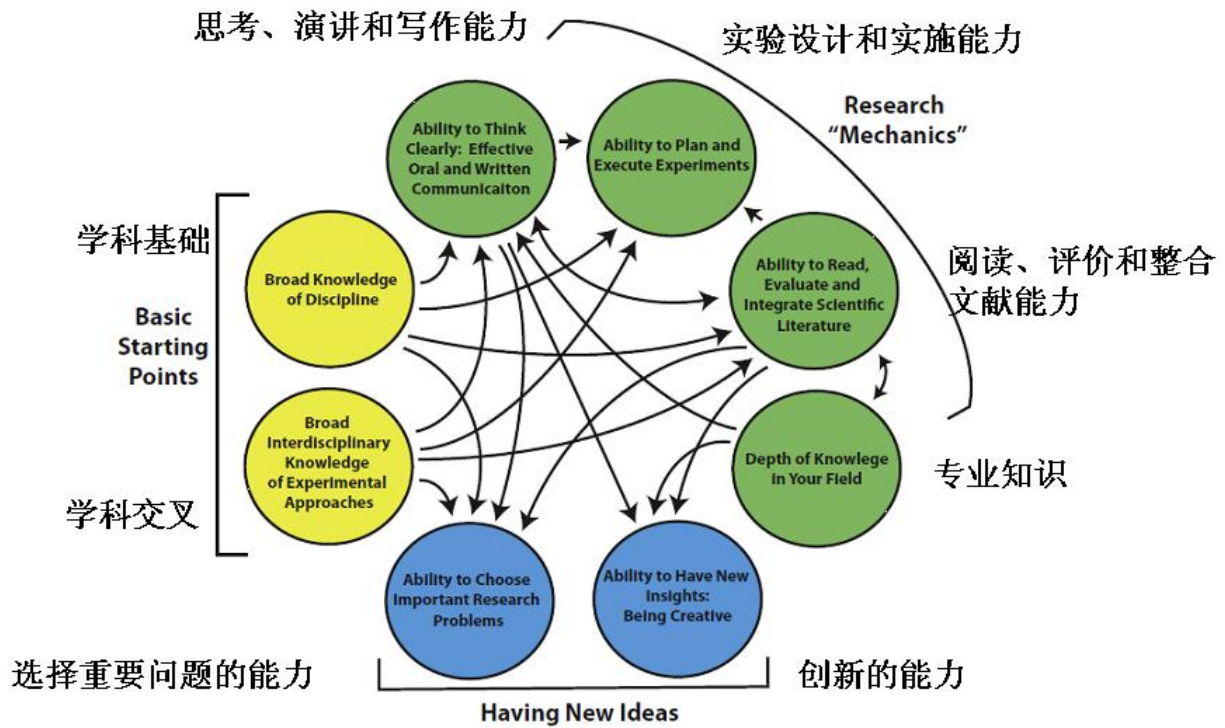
思考、演讲和写作能力

实验设计和实施能力

Research "Mechanics"

Ability to Think Clearly: Effective Oral and Written Communicaiton

Ability to Plan and Execute Experiments

学科基础

Broad Knowledge of Discipline

Ability to Read, Evaluate and Integrate Scientific Literature

阅读、评价和整合文献能力

Basic Starting Points

Broad Interdisciplinary Knowledge of Experimental Approaches

Depth of Knowlege In Your Field

专业知识

学科交叉

Ability to Choose Important Research Problems

Ability to Have New Insights: Being Creative

选择重要问题的能力

创新的能力

Having New Ideas